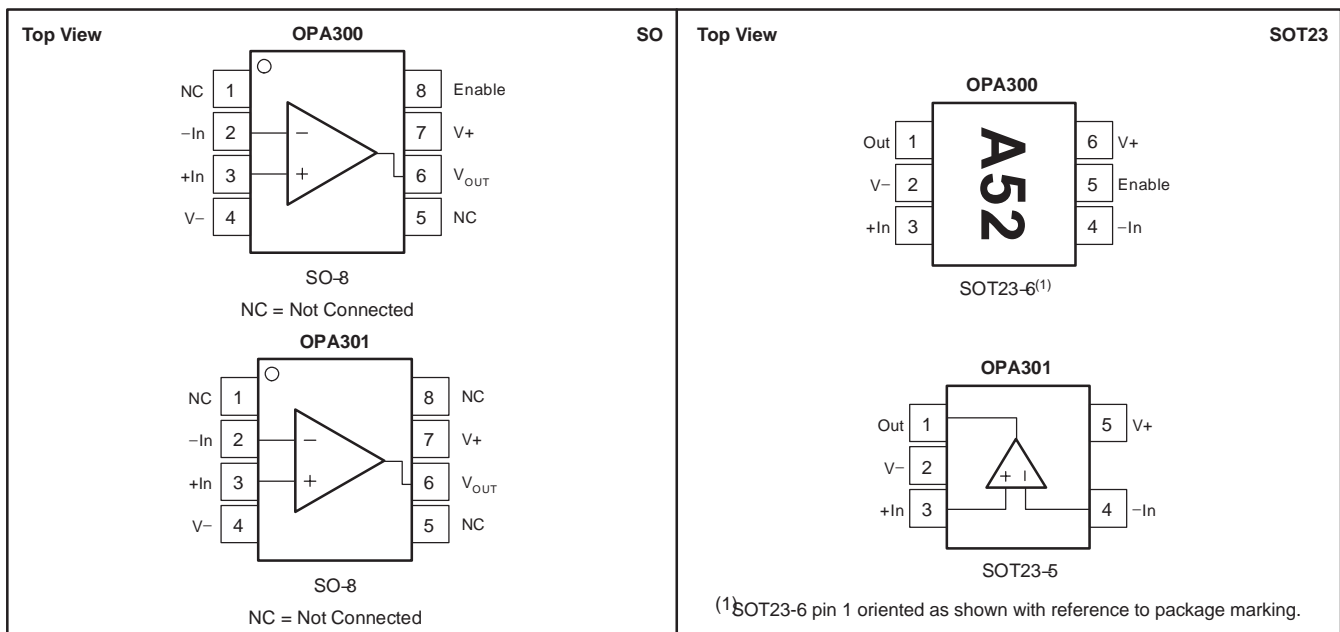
Top View

OPA300

SO

NC 1
−In 2
+In 3
V− 4

8 Enable
7 V+
6 $V_{OUT}$
5 NC

−
+

SO-8

NC = Not Connected

OPA301

NC 1
−In 2
+In 3
V− 4

8 NC
7 V+
6 $V_{OUT}$
5 NC

−
+

SO-8

NC = Not Connected

Top View

SOT23

OPA300

Out 1
V− 2
+In 3

6 V+
5 Enable
4 −In

A52

SOT23-6$^{(1)}$

OPA301

Out 1
V− 2
+In 3

5 V+
4 −In

+ −

SOT23-5

$^{(1)}$SOT23-6 pin 1 oriented as shown with reference to package marking.